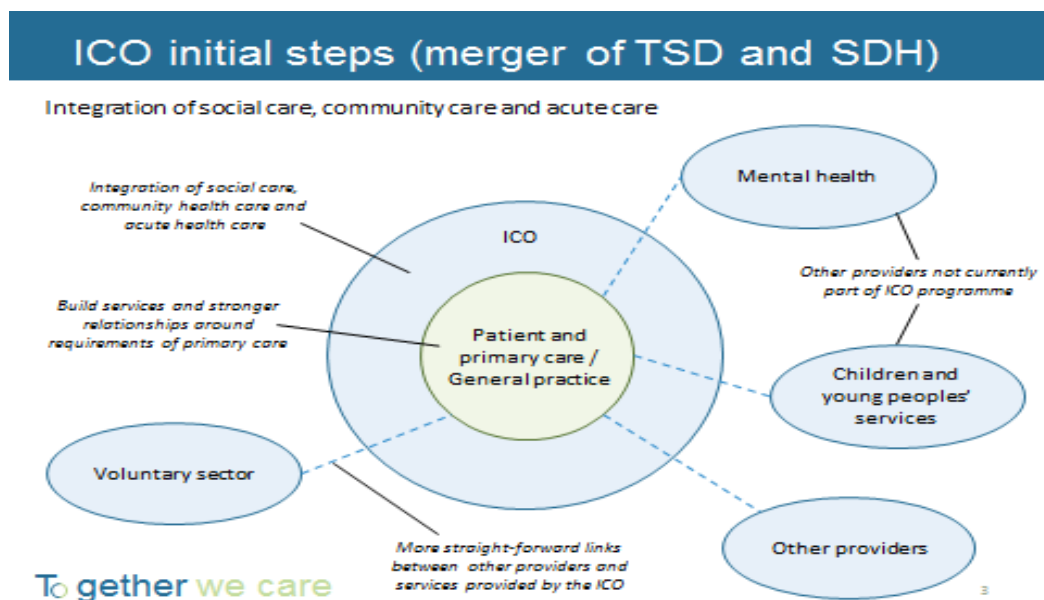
ICO initial steps (merger of TSD and SDH)

Integration of social care, community care and acute care

Integration of social care, community health care and acute health care

ICO

Build services and stronger relationships around requirements of primary care

Patient and primary care / General practice

Mental health

Other providers not currently part of ICO programme

Children and young peoples' services

Voluntary sector

Other providers

More straight-forward links between other providers and services provided by the ICO

Together we care

3